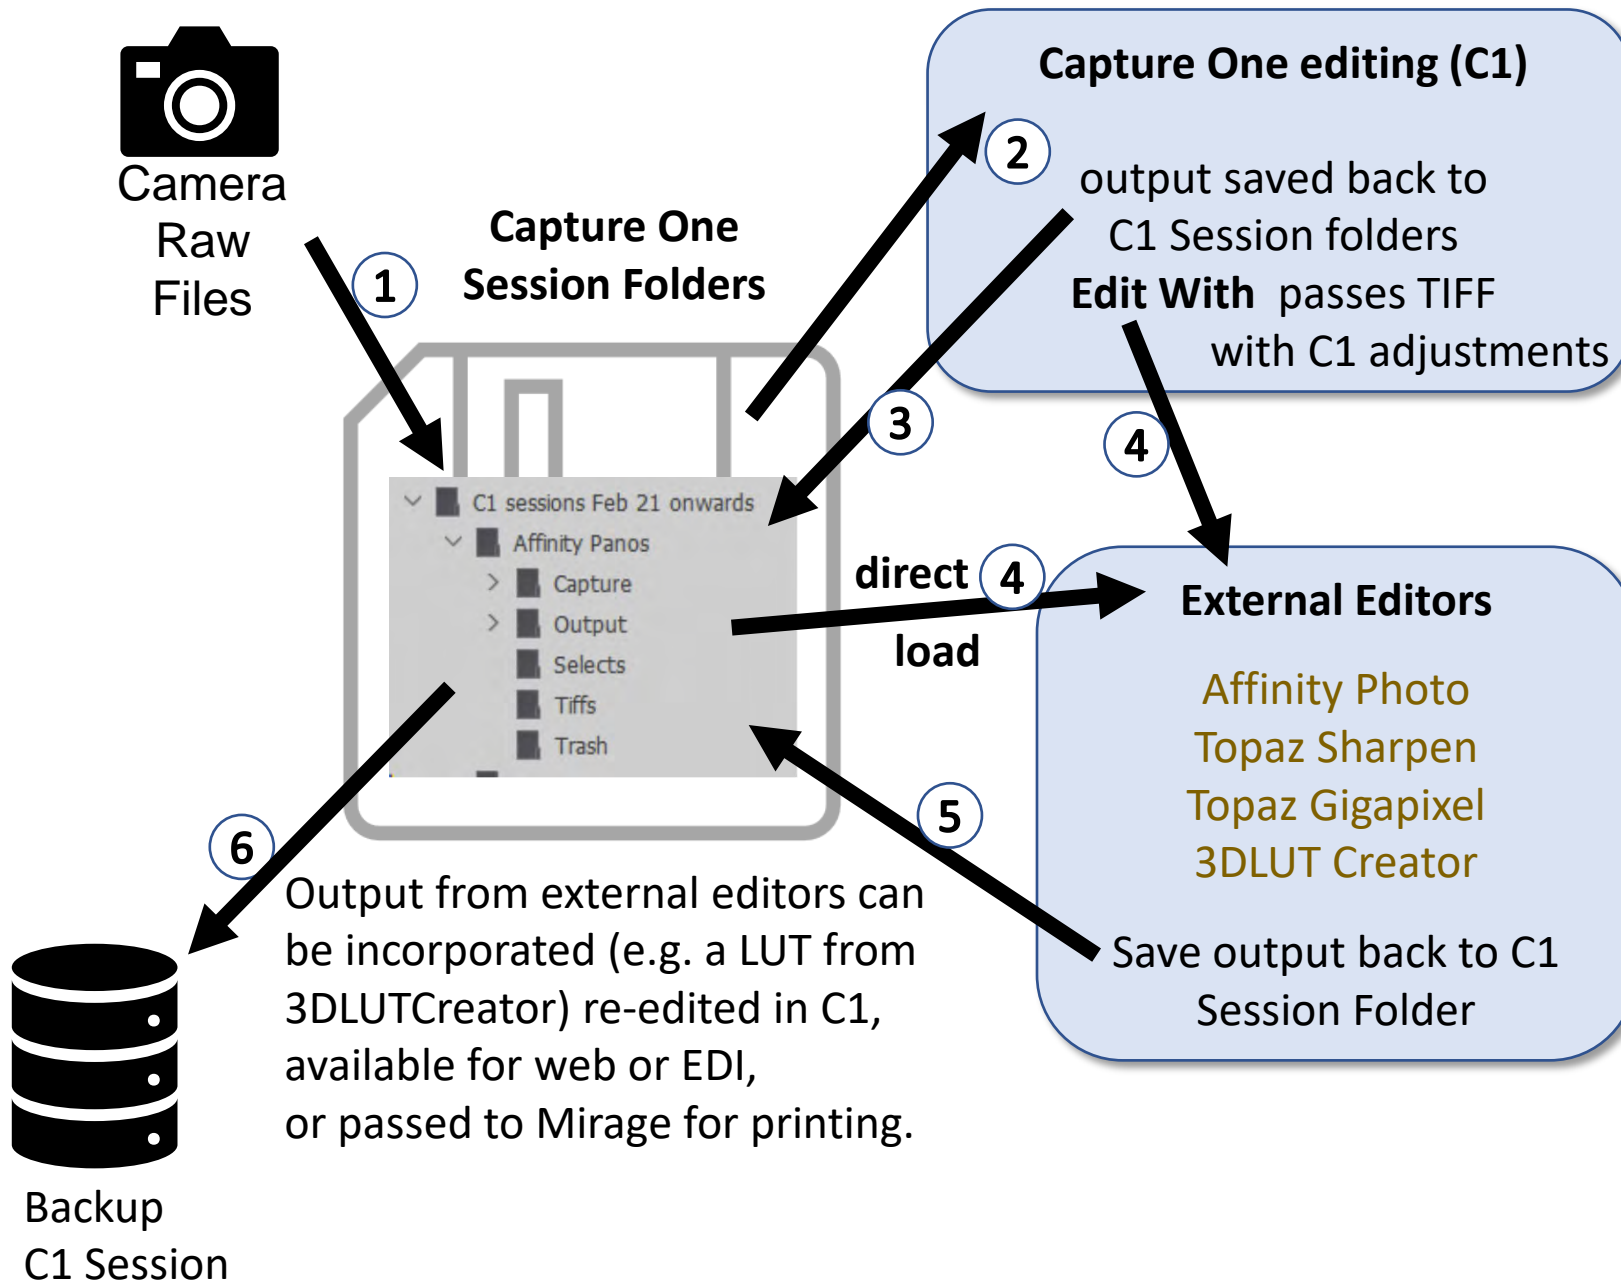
Camera Raw Files

1

Capture One Session Folders

C1 sessions Feb 21 onwards
Affinity Panos
Capture
Output
Selects
Tiffs
Trash

2

Capture One editing (C1)

output saved back to C1 Session folders
**Edit With** passes TIFF with C1 adjustments

3

4

direct 4 load

External Editors

Affinity Photo
Topaz Sharpen
Topaz Gigapixel
3DLUT Creator

Save output back to C1 Session Folder

5

6

Output from external editors can be incorporated (e.g. a LUT from 3DLUTCreator) re-edited in C1, available for web or EDI,
or passed to Mirage for printing.

Backup
C1 Session